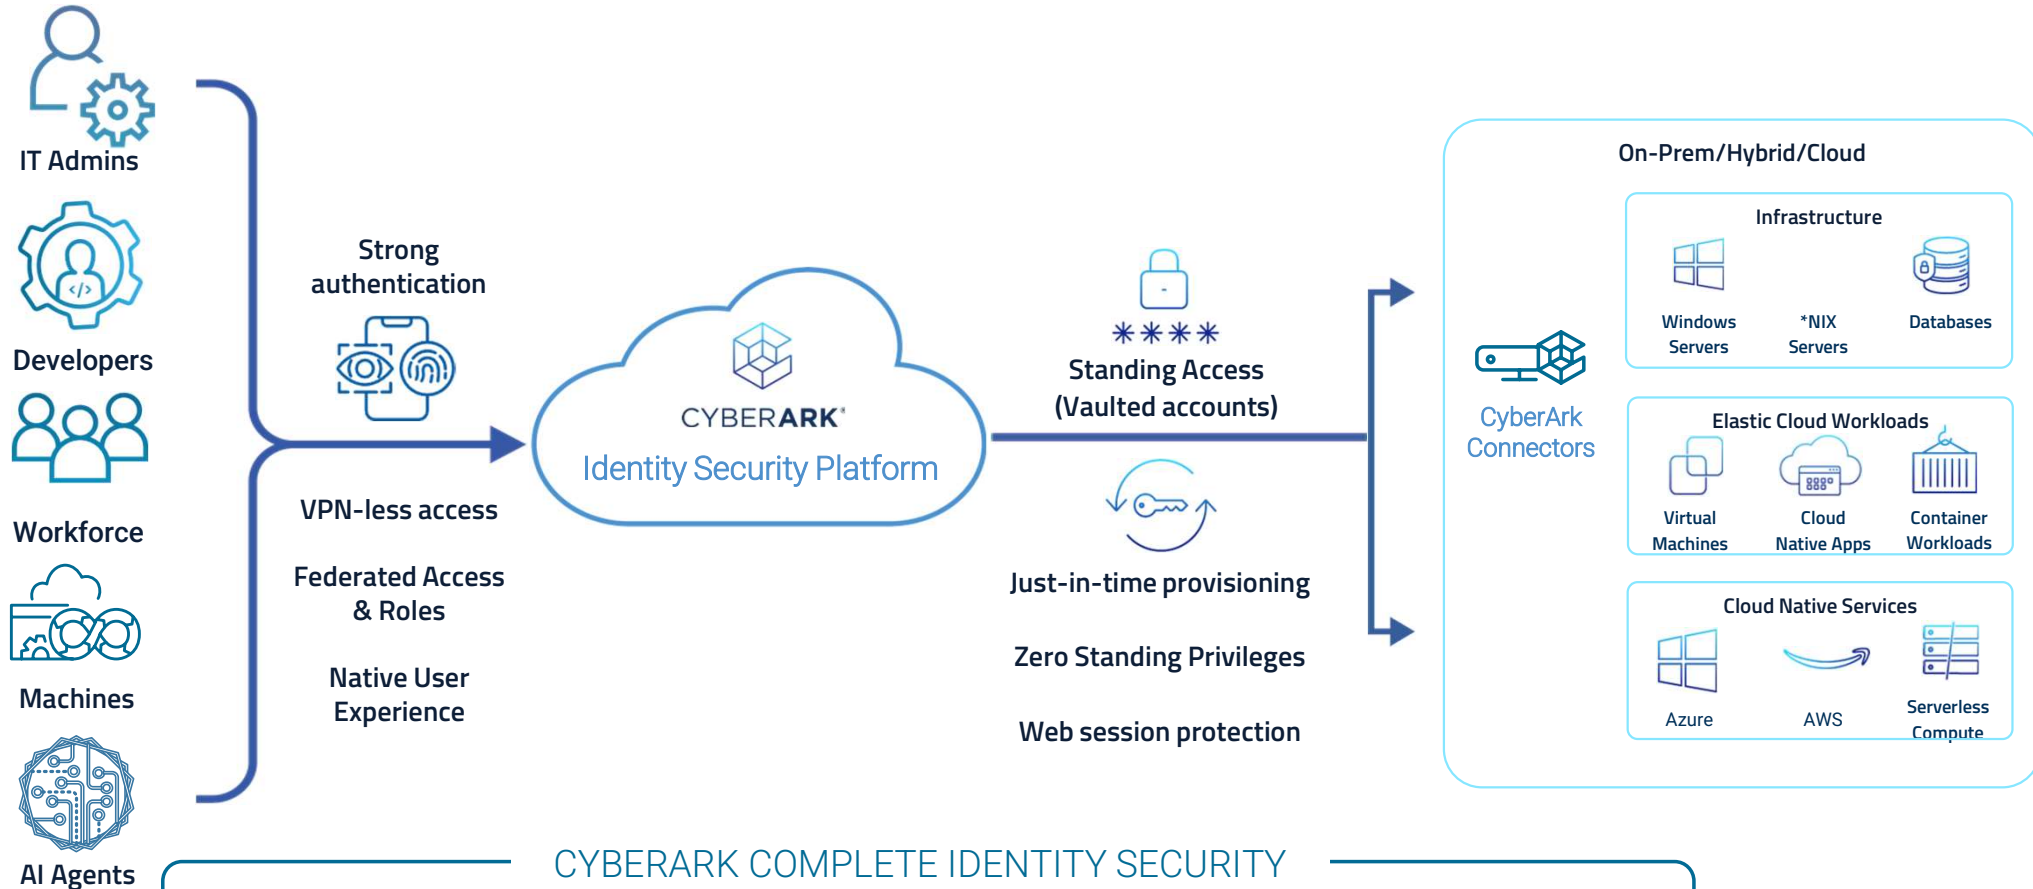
IT Admins

Developers

Workforce

Machines

AI Agents

Strong authentication

VPN-less access

Federated Access & Roles

Native User Experience

CYBERARK®

Identity Security Platform

****

Standing Access (Vaulted accounts)

Just-in-time provisioning

Zero Standing Privileges

Web session protection

CyberArk Connectors

On-Prem/Hybrid/Cloud

Infrastructure

Windows Servers

*NIX Servers

Databases

Elastic Cloud Workloads

Virtual Machines

Cloud Native Apps

Container Workloads

Cloud Native Services

Azure

AWS

Serverless Compute

CYBERARK COMPLETE IDENTITY SECURITY